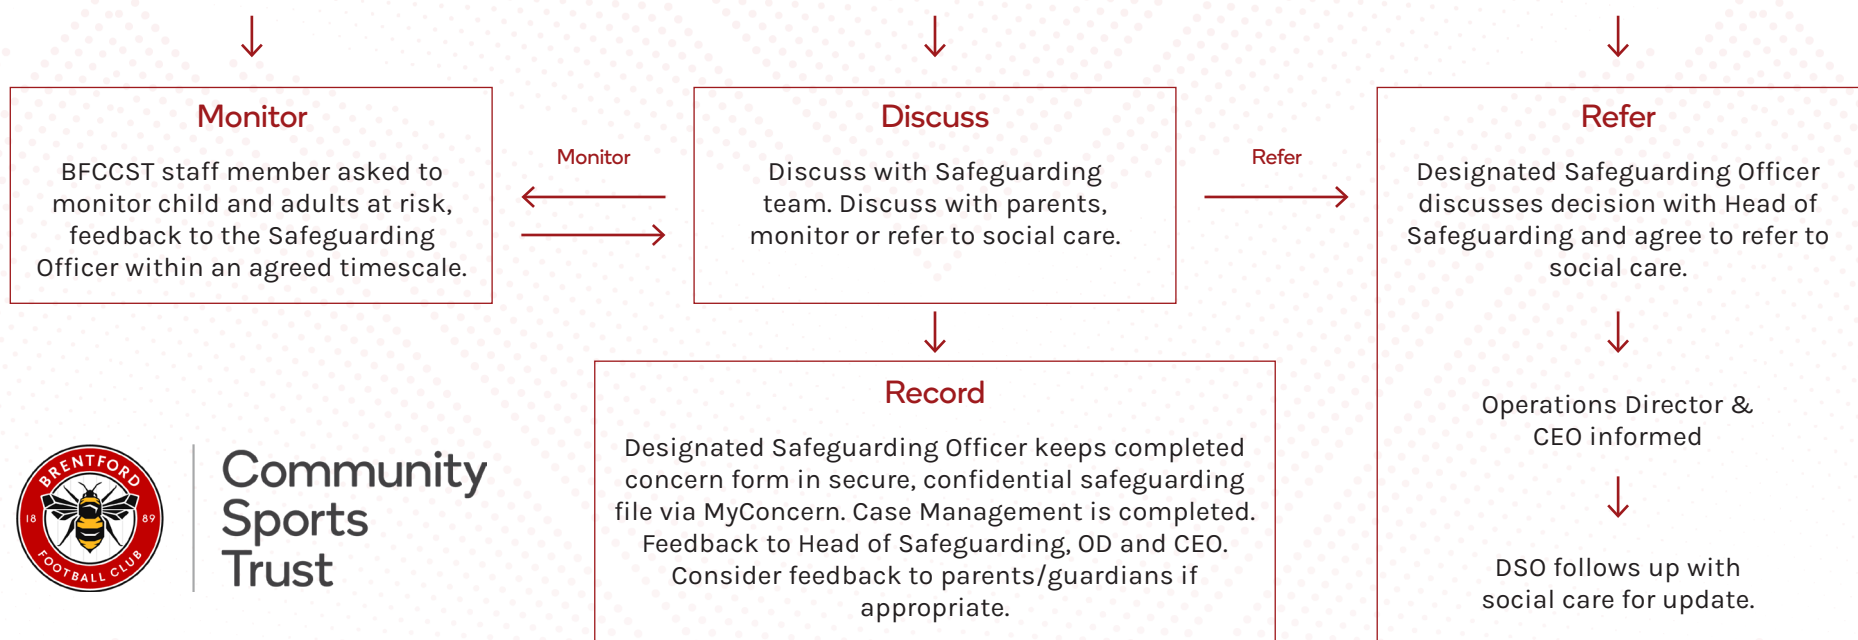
Monitor

BFCCST staff member asked to monitor child and adults at risk, feedback to the Safeguarding Officer within an agreed timescale.

Monitor

Discuss

Discuss with Safeguarding team. Discuss with parents, monitor or refer to social care.

Refer

Refer

Designated Safeguarding Officer discusses decision with Head of Safeguarding and agree to refer to social care.

Record

Designated Safeguarding Officer keeps completed concern form in secure, confidential safeguarding file via MyConcern. Case Management is completed. Feedback to Head of Safeguarding, OD and CEO. Consider feedback to parents/guardians if appropriate.

Operations Director & CEO informed

DSO follows up with social care for update.

BRENTFORD 18 89 FOOTBALL CLUB

Community Sports Trust